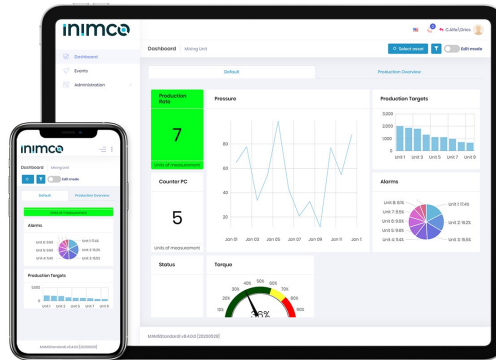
inimco

Dashboard
Events
Administration

C.Jille | Dries

Dashboard | Mixing Unit

Select asset
Edit mode

Default
Production Overview

Production Rate
7
Units of measurement

Pressure
Jan 01 Jan 03 Jan 05 Jan 07 Jan 09 Jan 11 Jan 13

Production Targets
3,000
2,000
1,000
0
Unit 1 Unit 3 Unit 5 Unit 7 Unit 9

Counter PC
5
Units of measurement

Alarms
Unit 8: 6%
Unit 7: 8.5%
Unit 6: 9.6%
Unit 5: 9.4%
Unit 4: 9.4%
Unit 1: 11.4%
Unit 2: 18.2%
Unit 3: 18.6%

Status

Torque
20% 30% 40% 50% 60% 70% 80%
30%

MAMStandard v8.4.0 (20210508)

inimco
Dashboard Mixing Unit
Edit mode
Default
Production Overview
Units of measurement
Alarms
Unit 8
Unit 7
Unit 6
Unit 5
Unit 1
Unit 2
Unit 3
Production Targets
3,000
Unit 1 Unit 3 Unit 5 Unit 7
MAMStandard v8.4.0 (20210508)